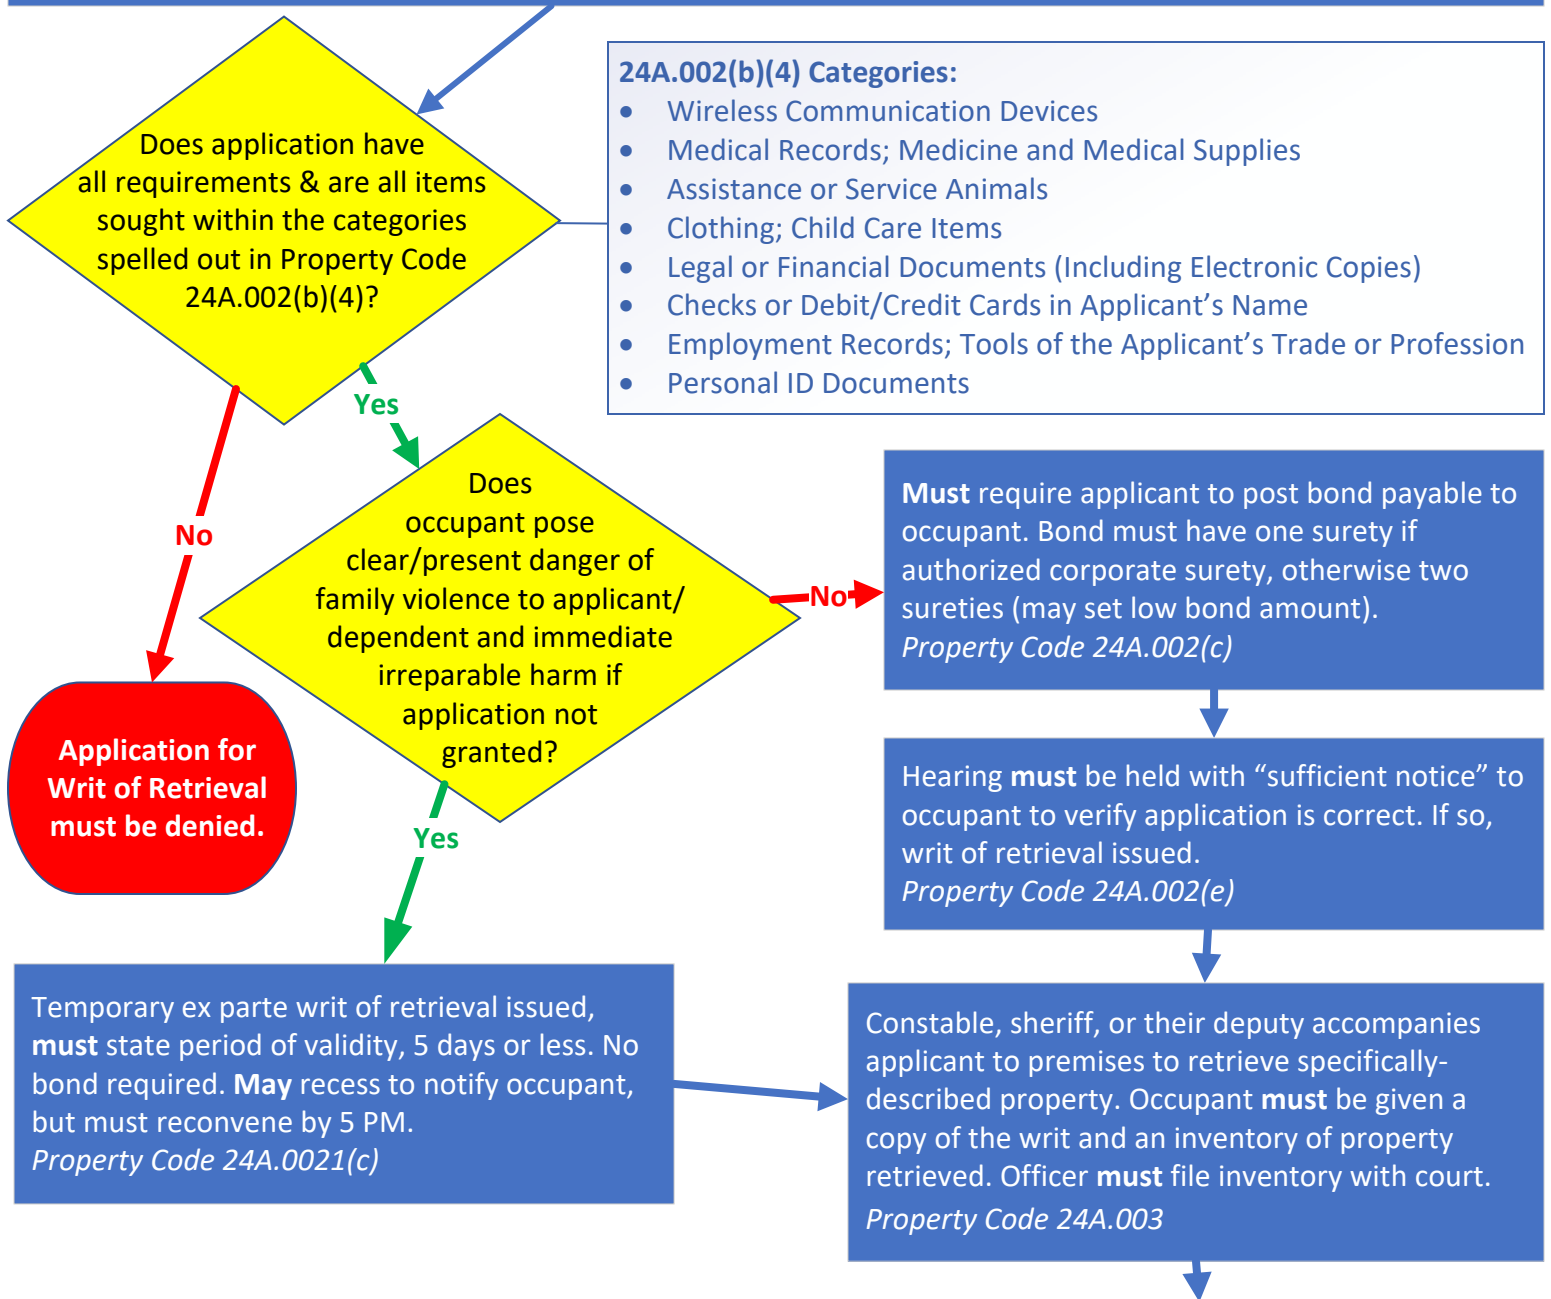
Does application have all requirements & are all items sought within the categories spelled out in Property Code 24A.002(b)(4)?

24A.002(b)(4) Categories:
- Wireless Communication Devices
- Medical Records; Medicine and Medical Supplies
- Assistance or Service Animals
- Clothing; Child Care Items
- Legal or Financial Documents (Including Electronic Copies)
- Checks or Debit/Credit Cards in Applicant's Name
- Employment Records; Tools of the Applicant's Trade or Profession
- Personal ID Documents

Yes

No

Does occupant pose clear/present danger of family violence to applicant/ dependent and immediate irreparable harm if application not granted?

No

Must require applicant to post bond payable to occupant. Bond must have one surety if authorized corporate surety, otherwise two sureties (may set low bond amount). Property Code 24A.002(c)

Application for Writ of Retrieval must be denied.

Hearing must be held with "sufficient notice" to occupant to verify application is correct. If so, writ of retrieval issued. Property Code 24A.002(e)

Yes

Temporary ex parte writ of retrieval issued, must state period of validity, 5 days or less. No bond required. May recess to notify occupant, but must reconvene by 5 PM. Property Code 24A.0021(c)

Constable, sheriff, or their deputy accompanies applicant to premises to retrieve specifically-described property. Occupant must be given a copy of the writ and an inventory of property retrieved. Officer must file inventory with court. Property Code 24A.003